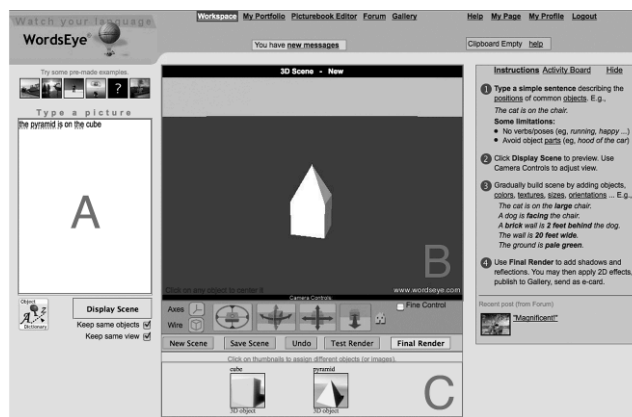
Watch your language

WordsEye

Workspace My Portfolio Picturebook Editor Forum Gallery

Help My Page My Profile Logout

You have new messages

Clipboard Empty help

Try some pre-made examples.

?

Type a picture

the pyramid is on the cube

A

Object Dictionary

Display Scene

Keep same objects

Keep same view

3D Scene - New

Click on any object to center it

www.wordseye.com

B

Camera Controls

Axes

Wire

Fine Control

New Scene

Save Scene

Undo

Test Render

Final Render

Click on thumbnails to assign different objects (or images).

cube

3D object

pyramid

3D object

C

Instructions Activity Board Hide

1 Type a simple sentence describing the positions of common objects. E.g., The cat is on the chair.

Some limitations:
• No verbs/poses (eg, running, happy ...)
• Avoid object parts (eg, hood of the car)

2 Click Display Scene to preview. Use Camera Controls to adjust view.

3 Gradually build scene by adding objects, colors, textures, sizes, orientations ... E.g.,
The cat is on the large chair.
A dog is facing the chair.
A brick wall is 2 feet behind the dog.
The wall is 20 feet wide.
The ground is pale green.

4 Use Final Render to add shadows and reflections. You may then apply 2D effects, publish to Gallery, send as e-card.

Recent post (from Forum)

"Magnificent!"